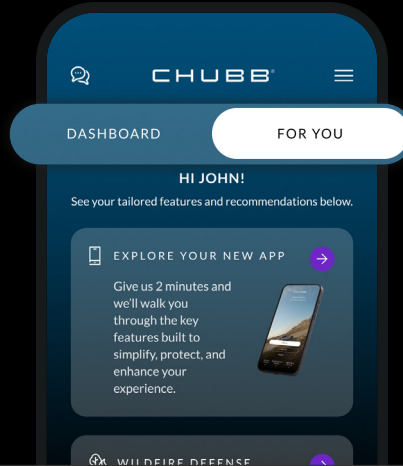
CHUBB®

DASHBOARD

FOR YOU

HI JOHN!

See your tailored features and recommendations below.

EXPLORE YOUR NEW APP

Give us 2 minutes and we'll walk you through the key features built to simplify, protect, and enhance your experience.

WILDFIRE DEFENSE